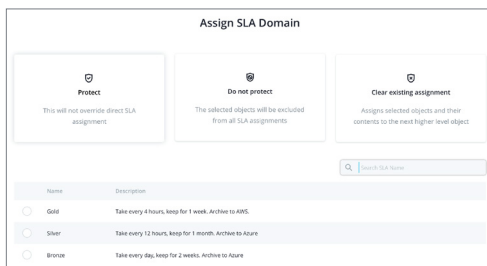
Assign SLA Domain

Protect
This will not override direct SLA assignment

Do not protect
The selected objects will be excluded from all SLA assignments

Clear existing assignment
Assigns selected objects and their contents to the next higher level object

Search SLA Name

| Name | Description |
|---|---|
| Gold | Take every 4 hours, keep for 1 week. Archive to AWS. |
| Silver | Take every 12 hours, keep for 1 month. Archive to Azure |
| Bronze | Take every day, keep for 2 weeks. Archive to Azure |